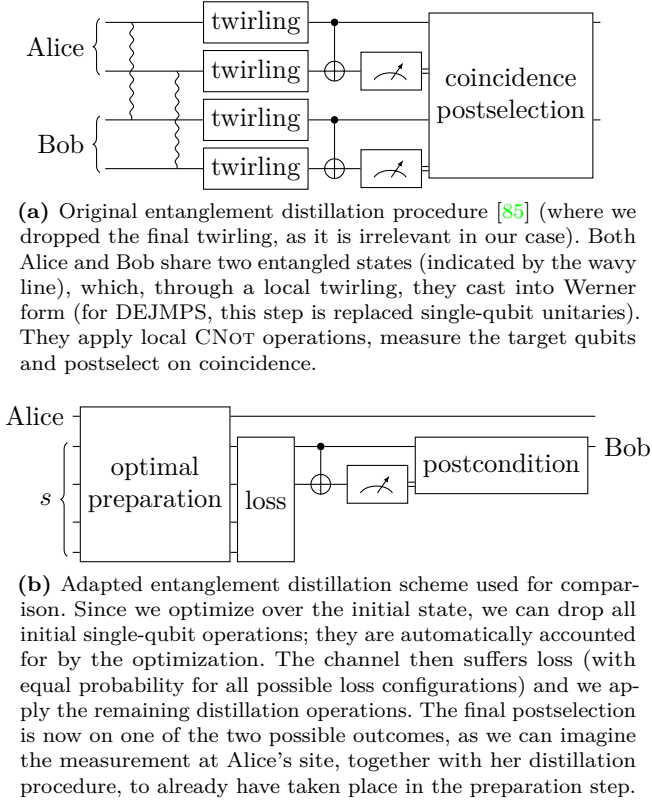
Alice

twirling

twirling

twirling

twirling

coincidence postselection

Bob

**(a)** Original entanglement distillation procedure [85] (where we dropped the final twirling, as it is irrelevant in our case). Both Alice and Bob share two entangled states (indicated by the wavy line), which, through a local twirling, they cast into Werner form (for DEJMPS, this step is replaced single-qubit unitaries). They apply local CNOT operations, measure the target qubits and postselect on coincidence.

Alice

$s$

optimal preparation

loss

postcondition

Bob

**(b)** Adapted entanglement distillation scheme used for comparison. Since we optimize over the initial state, we can drop all initial single-qubit operations; they are automatically accounted for by the optimization. The channel then suffers loss (with equal probability for all possible loss configurations) and we apply the remaining distillation operations. The final postselection is now on one of the two possible outcomes, as we can imagine the measurement at Alice's site, together with her distillation procedure, to already have taken place in the preparation step.